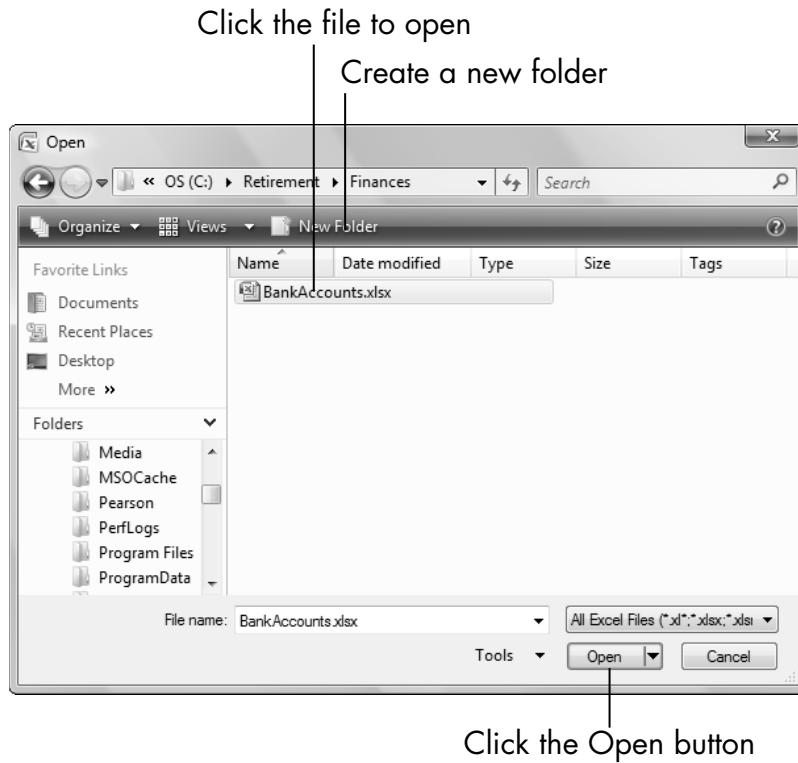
Click the file to open

Create a new folder

Open

« OS (C:) ▸ Retirement ▸ Finances

Search

Organize ▾ Views ▾ New Folder

Favorite Links

Documents

Recent Places

Desktop

More »

Folders

Media

MSOCache

Pearson

PerfLogs

Program Files

ProgramData

| Name | Date modified | Type | Size | Tags |
|---|---|---|---|---|
| BankAccounts.xlsx | | | | |

File name: BankAccounts.xlsx

All Excel Files (*.xl*;*.xlsx;*.xlsı

Tools ▾

Open

Cancel

Click the Open button